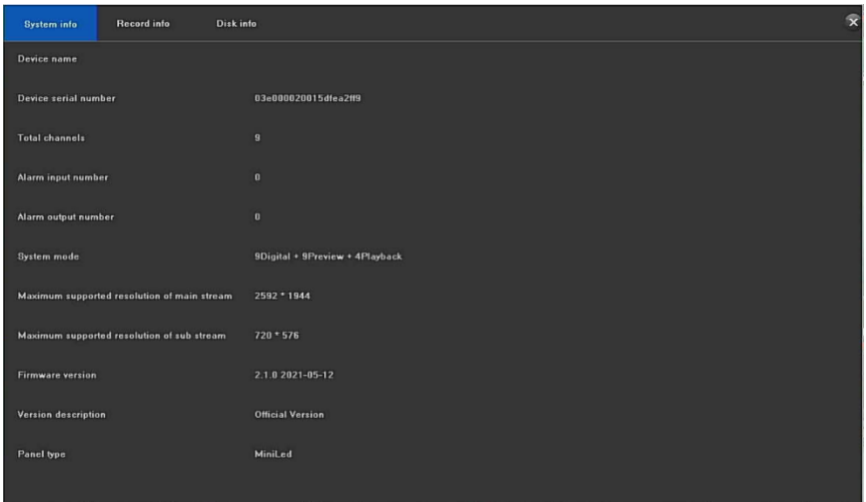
System info Record info Disk info

| | |
|---|---|
| Device name | |
| Device serial number | 03e000020015dfea2ff9 |
| Total channels | 9 |
| Alarm input number | 0 |
| Alarm output number | 0 |
| System mode | 9Digital + 9Preview + 4Playback |
| Maximum supported resolution of main stream | 2592 * 1944 |
| Maximum supported resolution of sub stream | 720 * 576 |
| Firmware version | 2.1.0 2021-05-12 |
| Version description | Official Version |
| Panel type | MiniLed |